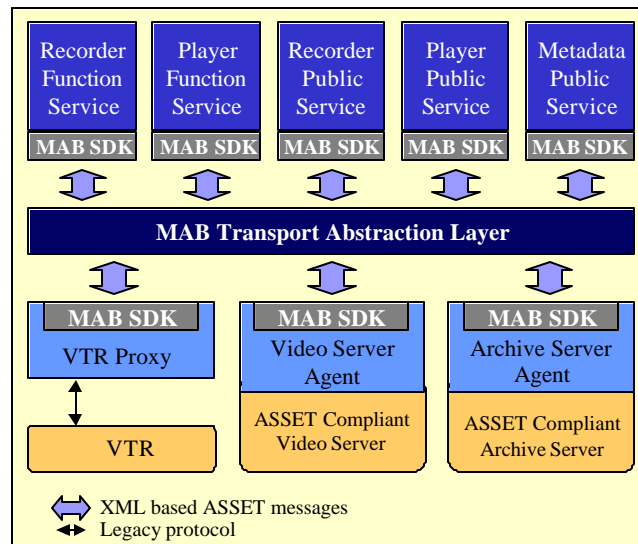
Recorder Function Service

MAB SDK

Player Function Service

MAB SDK

Recorder Public Service

MAB SDK

Player Public Service

MAB SDK

Metadata Public Service

MAB SDK

MAB Transport Abstraction Layer

MAB SDK

VTR Proxy

VTR

MAB SDK

Video Server Agent

ASSET Compliant Video Server

MAB SDK

Archive Server Agent

ASSET Compliant Archive Server

XML based ASSET messages

Legacy protocol